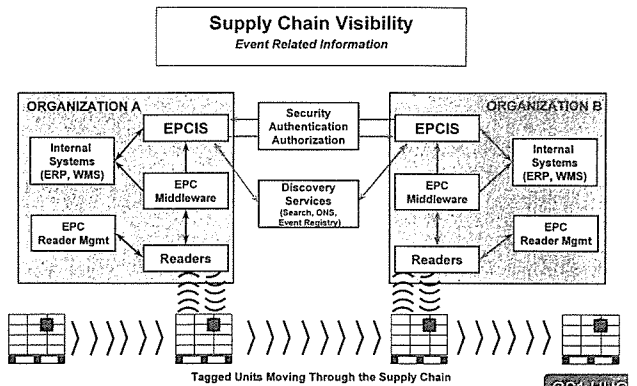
Supply Chain Visibility
Event Related Information

ORGANIZATION A

EPCIS

Internal Systems (ERP, WMS)

EPC Middleware

EPC Reader Mgmt

Readers

Security Authentication Authorization

Discovery Services (Search, ONS, Event Registry)

ORGANIZATION B

EPCIS

Internal Systems (ERP, WMS)

EPC Middleware

EPC Reader Mgmt

Readers

Tagged Units Moving Through the Supply Chain

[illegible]